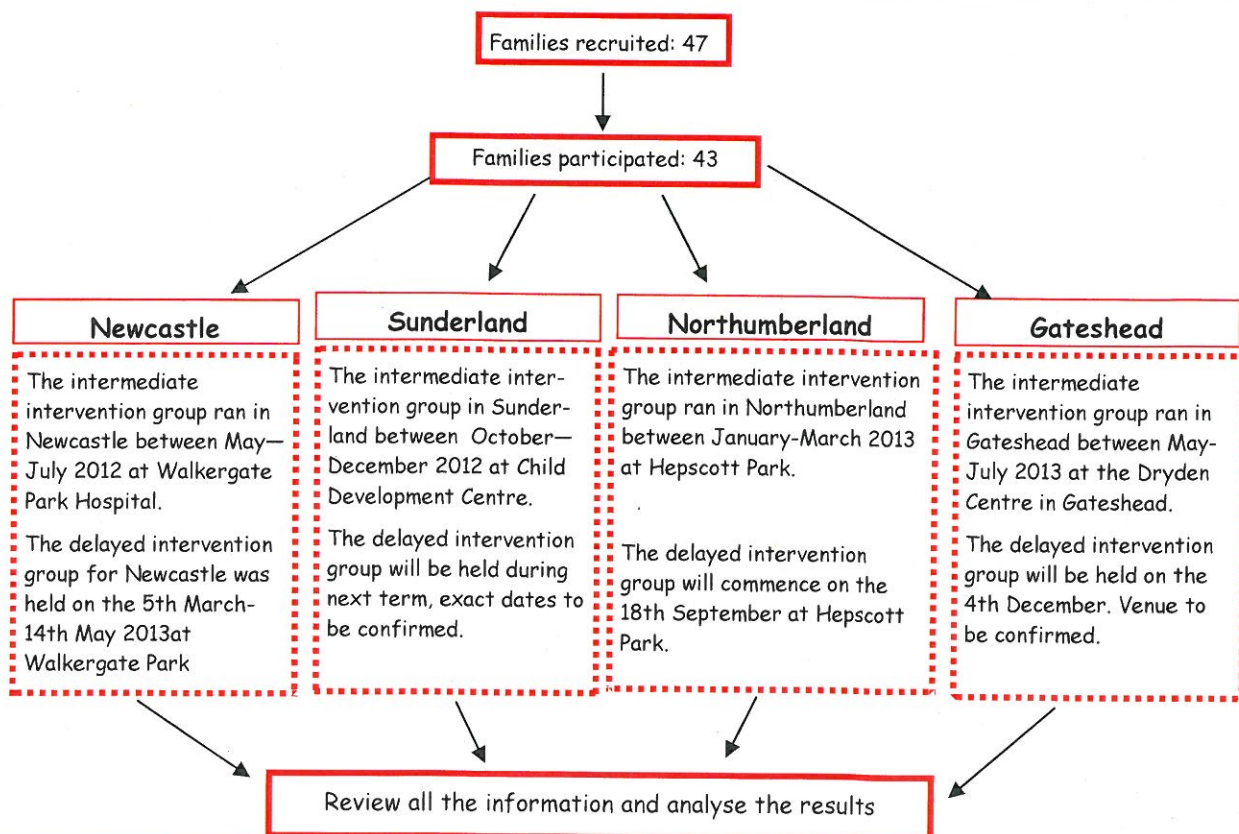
Families recruited: 47

Families participated: 43

Newcastle

The intermediate intervention group ran in Newcastle between May—July 2012 at Walkergate Park Hospital.

The delayed intervention group for Newcastle was held on the 5th March-14th May 2013at Walkergate Park

Sunderland

The intermediate intervention group in Sunderland between October—December 2012 at Child Development Centre.

The delayed intervention group will be held during next term, exact dates to be confirmed.

Northumberland

The intermediate intervention group ran in Northumberland between January-March 2013 at Hepscott Park.

The delayed intervention group will commence on the 18th September at Hepscott Park.

Gateshead

The intermediate intervention group ran in Gateshead between May-July 2013 at the Dryden Centre in Gateshead.

The delayed intervention group will be held on the 4th December. Venue to be confirmed.

Review all the information and analyse the results